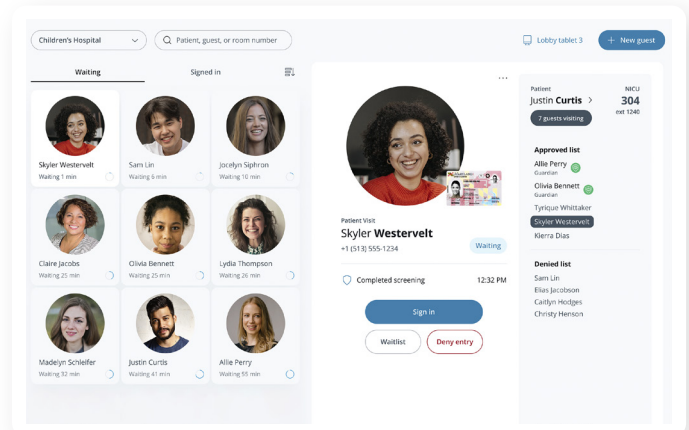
Children's Hospital

Patient, guest, or room number

Lobby tablet 3

+ New guest

Waiting

Signed in

Skyler Westervelt
Waiting 1 min

Sam Lin
Waiting 6 min

Jocelyn Siphron
Waiting 10 min

Claire Jacobs
Waiting 25 min

Olivia Bennett
Waiting 25 min

Lydia Thompson
Waiting 26 min

Madelyn Schleifer
Waiting 32 min

Justin Curtis
Waiting 41 min

Allie Perry
Waiting 55 min

...

Patient Visit
Skyler **Westervelt**
+1 (513) 555-1234

Waiting

Completed screening 12:32 PM

Sign in

Waitlist

Deny entry

Patient
Justin **Curtis** >

NICU
304
ext 1240

7 guests visiting

Approved list
Allie Perry
Guardian
Olivia Bennett
Guardian
Tyrique Whittaker
Skyler Westervelt
Kierra Dias

Denied list
Sam Lin
Elias Jacobson
Caitlyn Hodges
Christy Henson